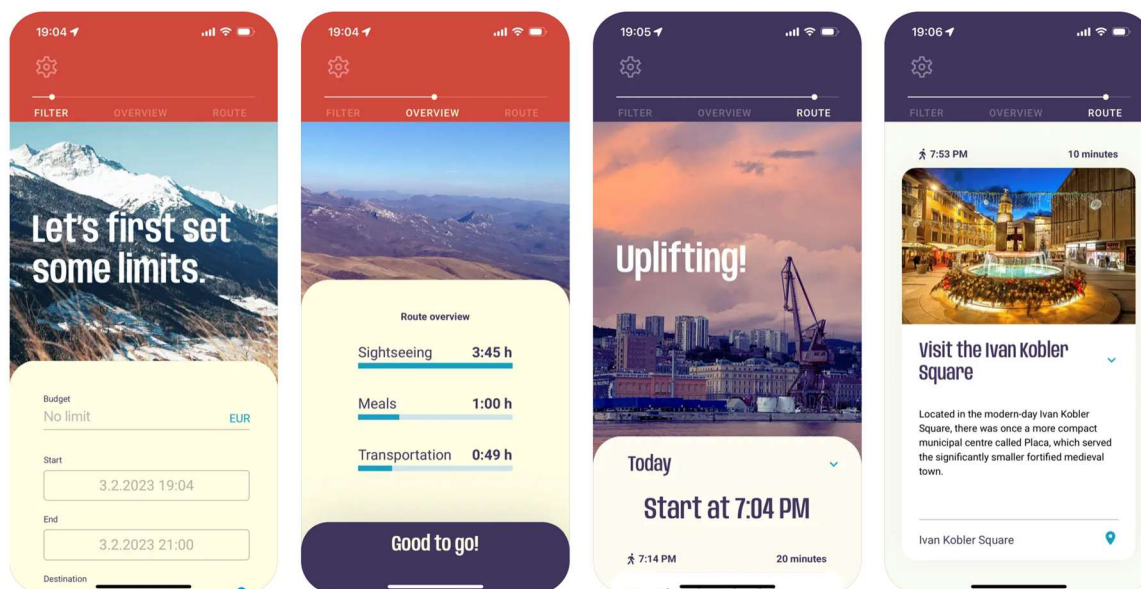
19:04

FILTER OVERVIEW ROUTE

Let's first set some limits.

Budget
No limit EUR

Start
3.2.2023 19:04

End
3.2.2023 21:00

Destination

19:04

FILTER OVERVIEW ROUTE

Route overview

Sightseeing 3:45 h

Meals 1:00 h

Transportation 0:49 h

Good to go!

19:05

FILTER OVERVIEW ROUTE

Uplifting!

Today

Start at 7:04 PM

7:14 PM 20 minutes

19:06

FILTER OVERVIEW ROUTE

7:53 PM 10 minutes

Visit the Ivan Kobler Square

Located in the modern-day Ivan Kobler Square, there was once a more compact municipal centre called Placa, which served the significantly smaller fortified medieval town.

Ivan Kobler Square